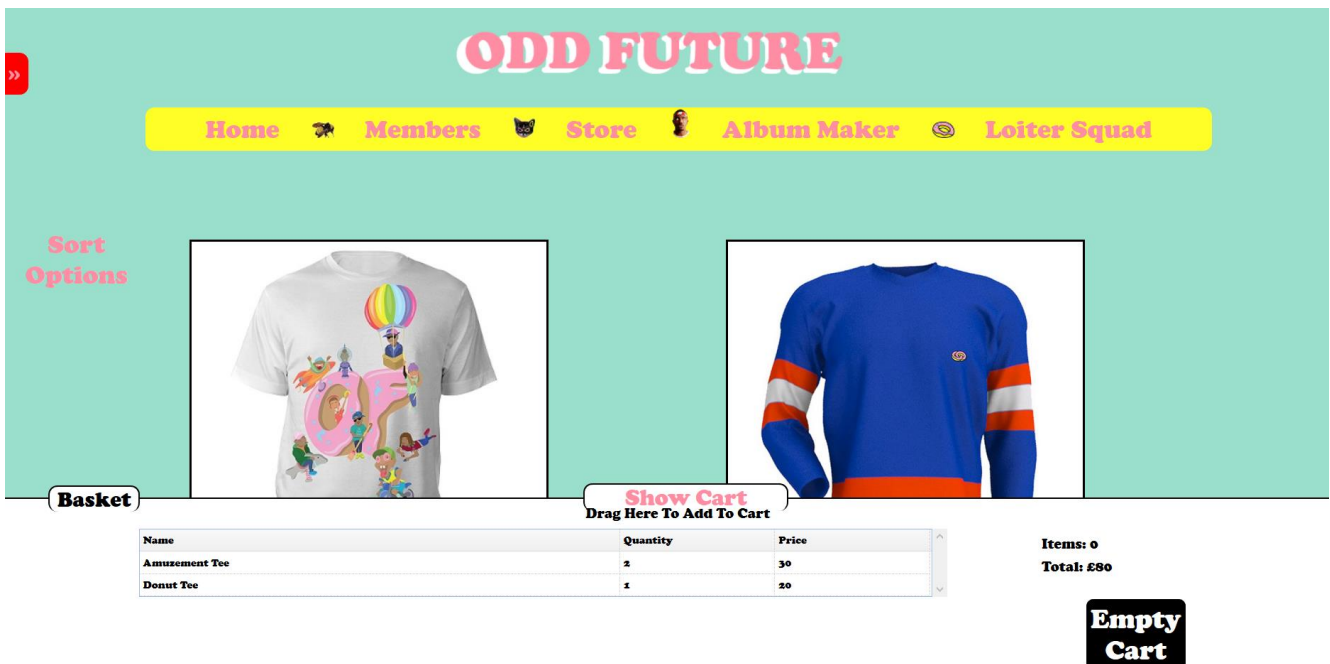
»

ODD FUTURE

Home Members Store Album Maker Loiter Squad

Sort Options

Basket

Show Cart

Drag Here To Add To Cart

| Name | Quantity | Price |
|---|---|---|
| Amuzement Tee | 2 | 30 |
| Donut Tee | 1 | 20 |

Items: 0

Total: £80

Empty Cart